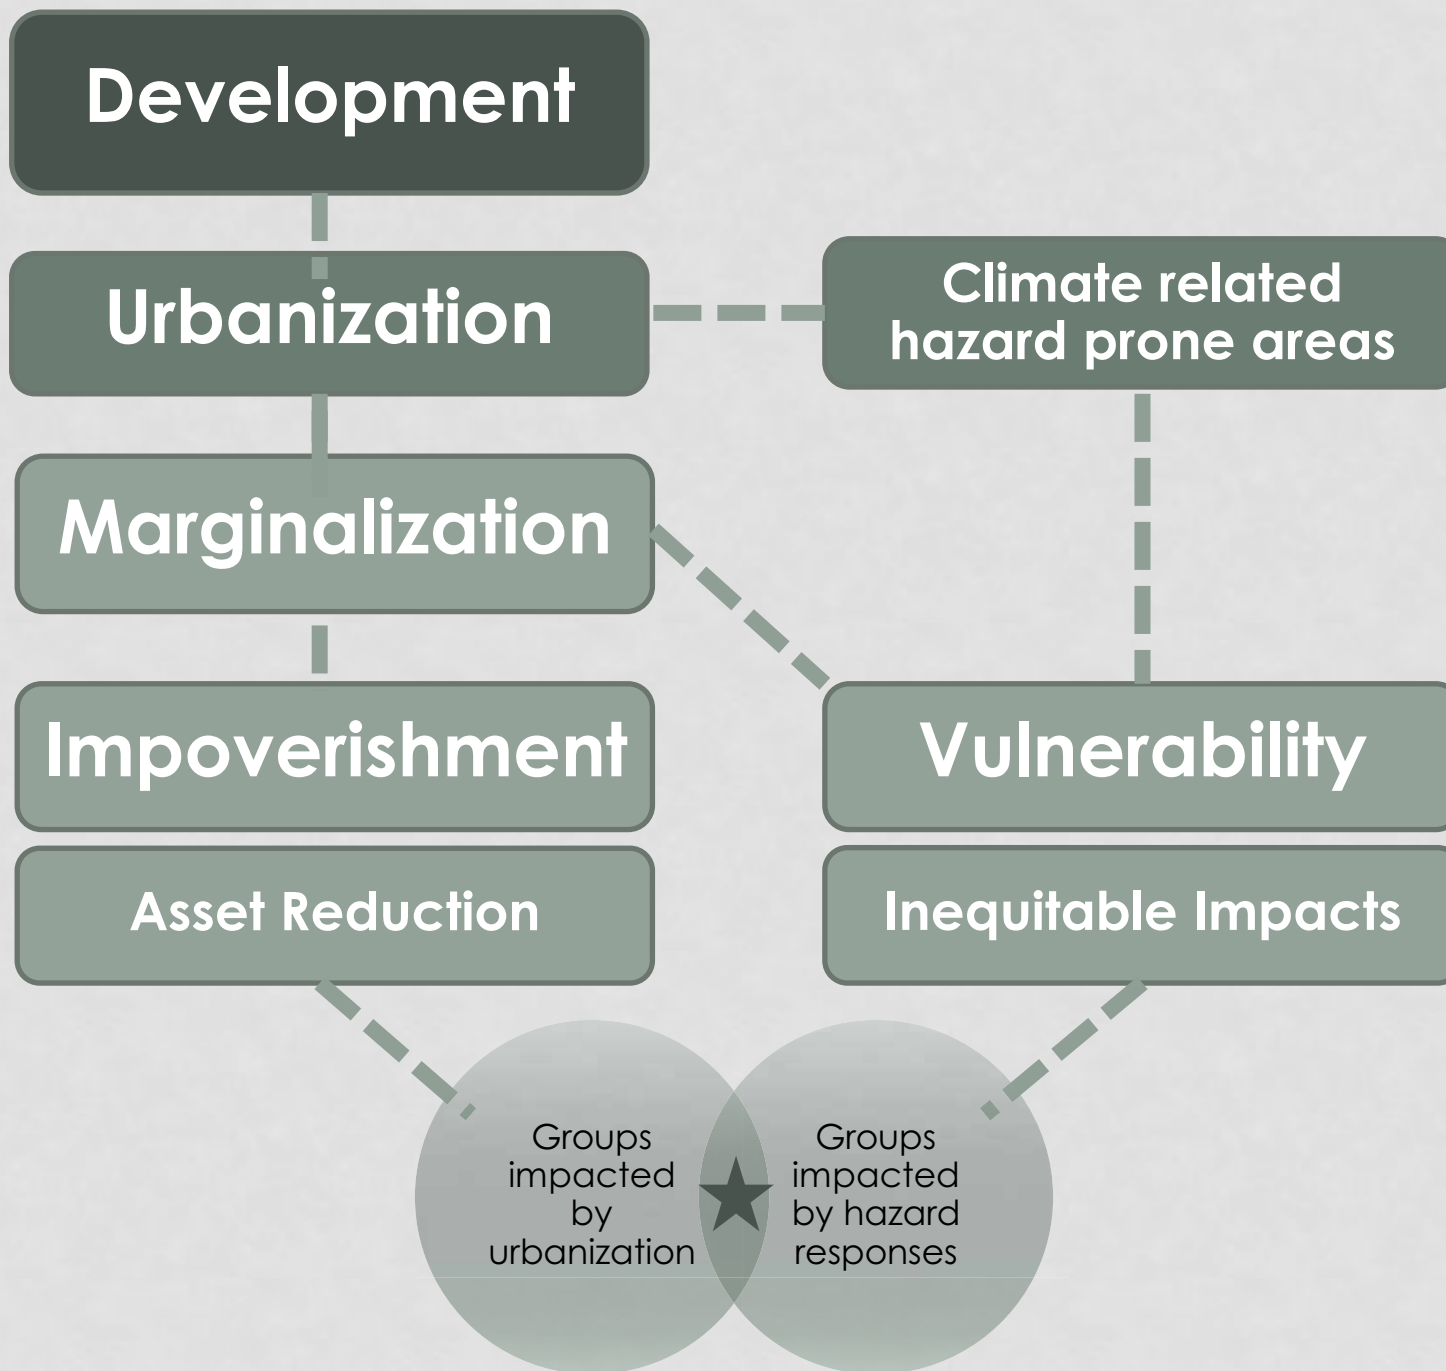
Development

Urbanization

Climate related hazard prone areas

Marginalization

Impoverishment

Vulnerability

Asset Reduction

Inequitable Impacts

Groups impacted by urbanization

Groups impacted by hazard responses